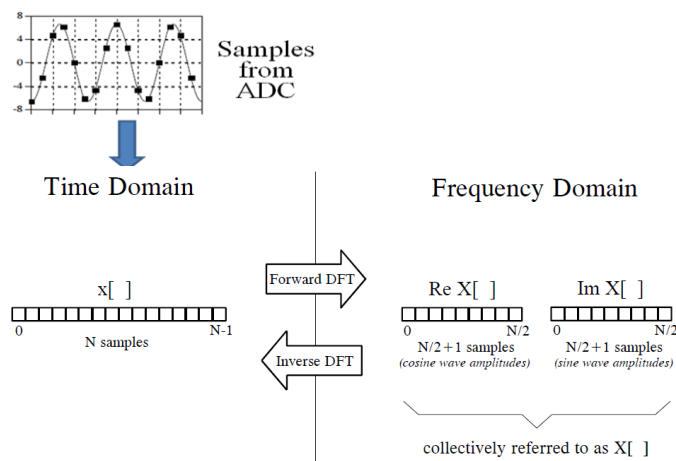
8
4
0
-4
-8

Samples from ADC

Time Domain

Frequency Domain

Forward DFT

x[ ]

0

N-1

N samples

Inverse DFT

Re X[ ]

0

N/2

N/2+1 samples
(cosine wave amplitudes)

Im X[ ]

0

N/2

N/2+1 samples
(sine wave amplitudes)

collectively referred to as X[ ]